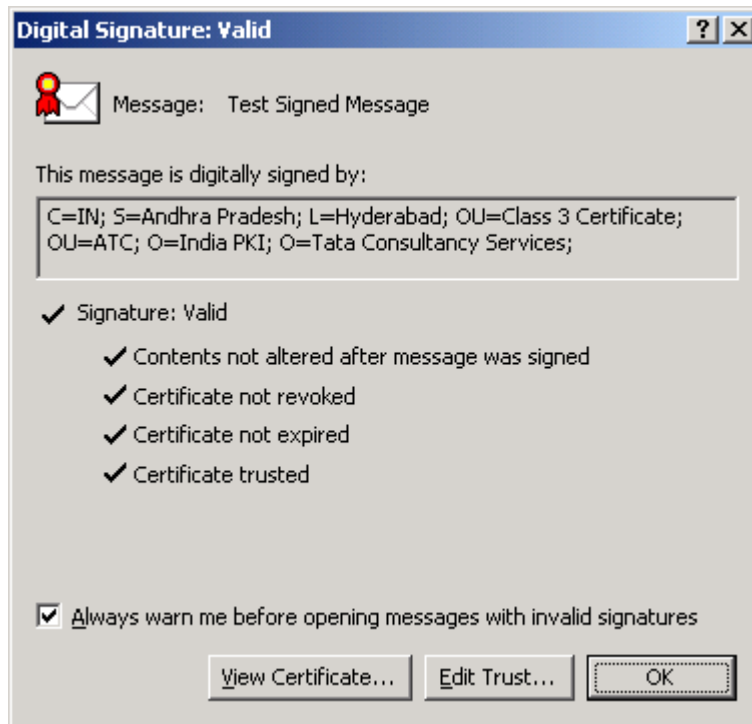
Digital Signature: Valid

? X

Message: Test Signed Message

This message is digitally signed by:

C=IN; S=Andhra Pradesh; L=Hyderabad; OU=Class 3 Certificate; OU=ATC; O=India PKI; O=Tata Consultancy Services;

✓ Signature: Valid

✓ Contents not altered after message was signed

✓ Certificate not revoked

✓ Certificate not expired

✓ Certificate trusted

☑ Always warn me before opening messages with invalid signatures

View Certificate... Edit Trust... OK